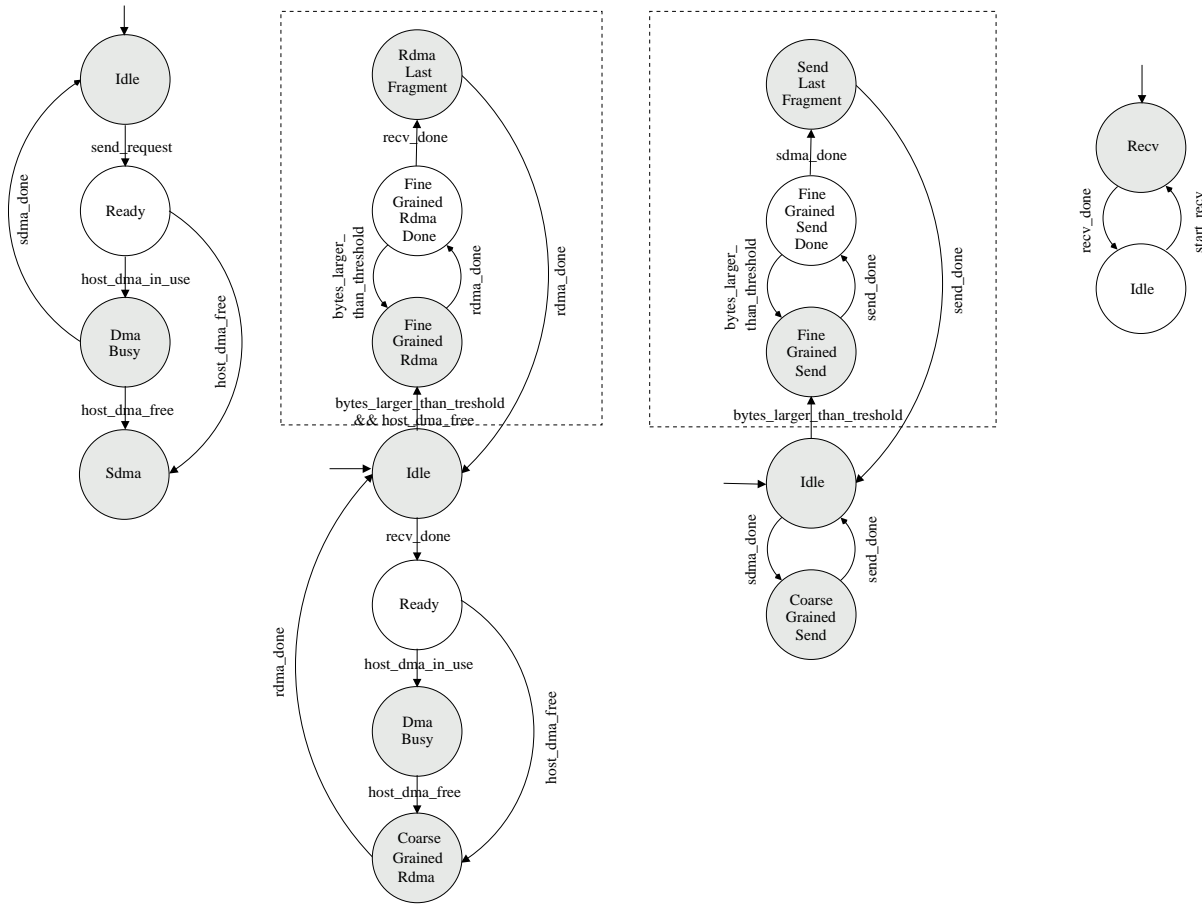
Idle

send_request

Ready

sdma_done

host_dma_in_use

host_dma_free

Dma Busy

host_dma_free

Sdma

Rdma Last Fragment

recv_done

Fine Grained Rdma Done

bytes_larger_ than_threshold

rdma_done

Fine Grained Rdma

rdma_done

bytes_larger_than_treshold && host_dma_free

Idle

recv_done

Ready

host_dma_in_use

rdma_done

Dma Busy

host_dma_free

host_dma_free

Coarse Grained Rdma

Send Last Fragment

sdma_done

Fine Grained Send Done

bytes_larger_ than_threshold

send_done

send_done

Fine Grained Send

bytes_larger_than_treshold

Idle

sdma_done

send_done

Coarse Grained Send

Recv

recv_done

start_recv

Idle